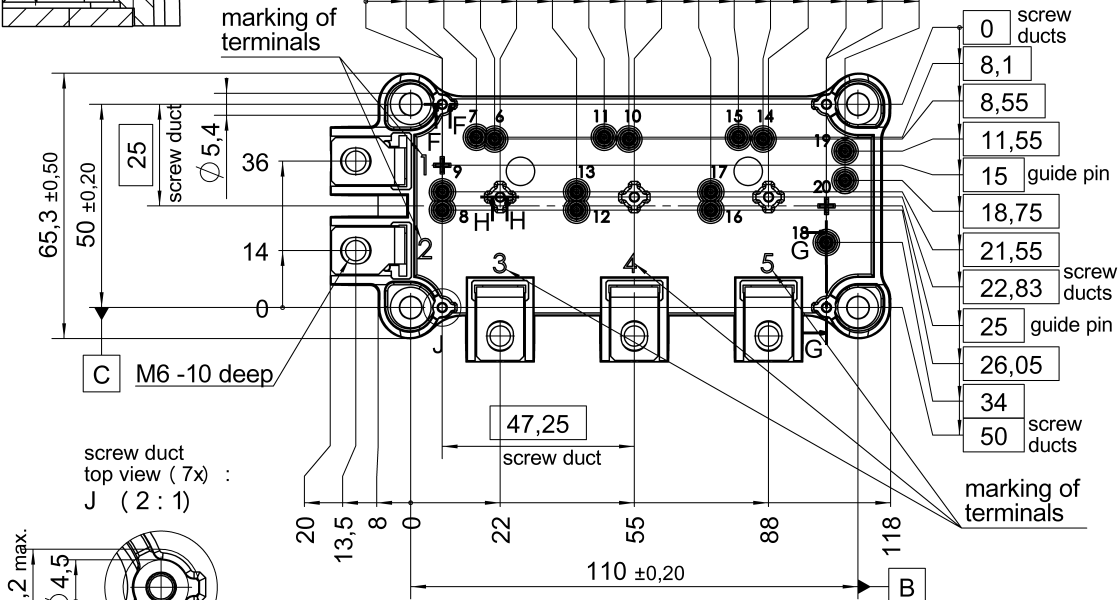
marking of terminals

0 screw ducts
8,1
8,55
11,55
15 guide pin
18,75
21,55
22,83 screw ducts
25 guide pin
26,05
34
50 screw ducts

65,3 ±0,50
50 ±0,20
25
screw duct
$\varnothing$ 5,4
36
14
0

F
F
1
2
7
6
11
10
15
14
19
9
13
17
20
8
H
H
12
16
18
G
3
4
5
J
G

C
M6 -10 deep

47,25
screw duct

screw duct
top view ( 7x) :
J ( 2 : 1)

20
13,5
8
0
22
55
88
118

marking of terminals

110 ±0,20
B

,2 max.
4,5